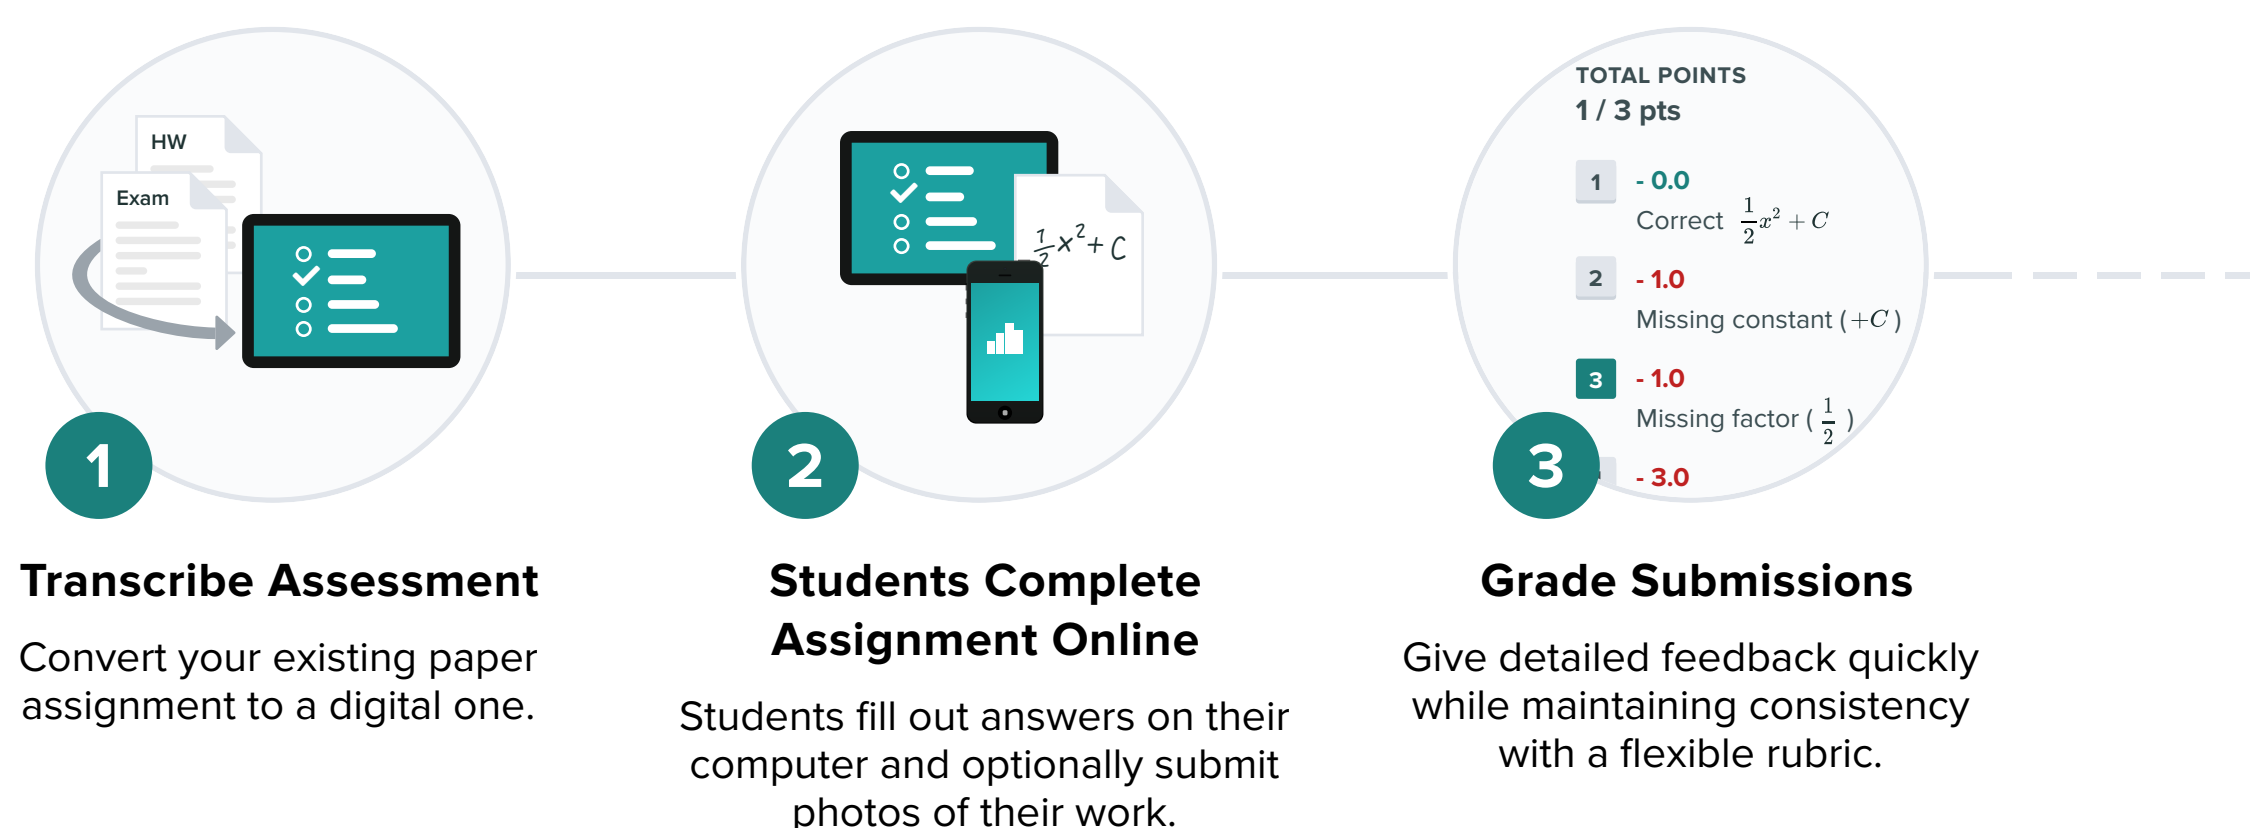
HW

Exam

1

Transcribe Assessment

Convert your existing paper assignment to a digital one.

$\frac{1}{2}x^2 + C$

2

Students Complete Assignment Online

Students fill out answers on their computer and optionally submit photos of their work.

TOTAL POINTS
1 / 3 pts

1 - 0.0
Correct $\frac{1}{2}x^2 + C$

2 - 1.0
Missing constant ($+C$)

3 - 1.0
Missing factor ( $\frac{1}{2}$ )

- 3.0

3

Grade Submissions

Give detailed feedback quickly while maintaining consistency with a flexible rubric.